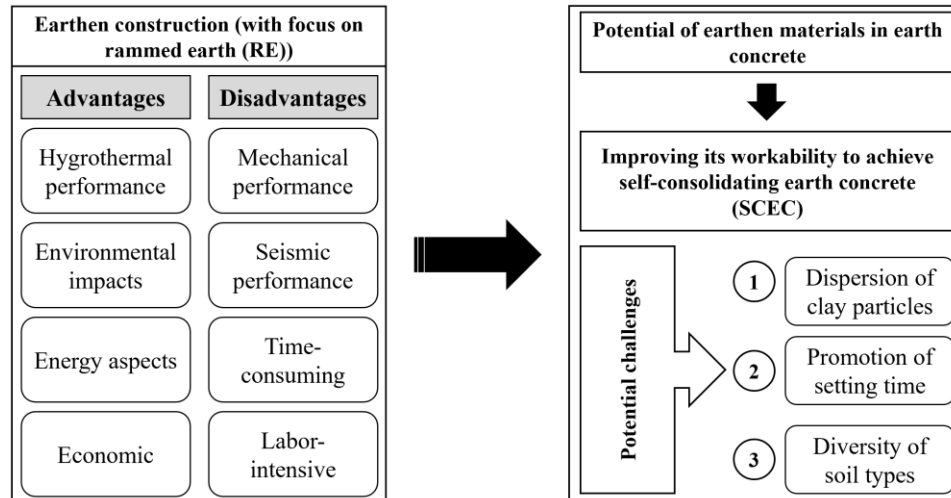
Earthen construction (with focus on rammed earth (RE))

Advantages

Hygrothermal performance

Environmental impacts

Energy aspects

Economic

Disadvantages

Mechanical performance

Seismic performance

Time-consuming

Labor-intensive

Potential of earthen materials in earth concrete

Improving its workability to achieve self-consolidating earth concrete (SCEC)

Potential challenges

1 Dispersion of clay particles

2 Promotion of setting time

3 Diversity of soil types